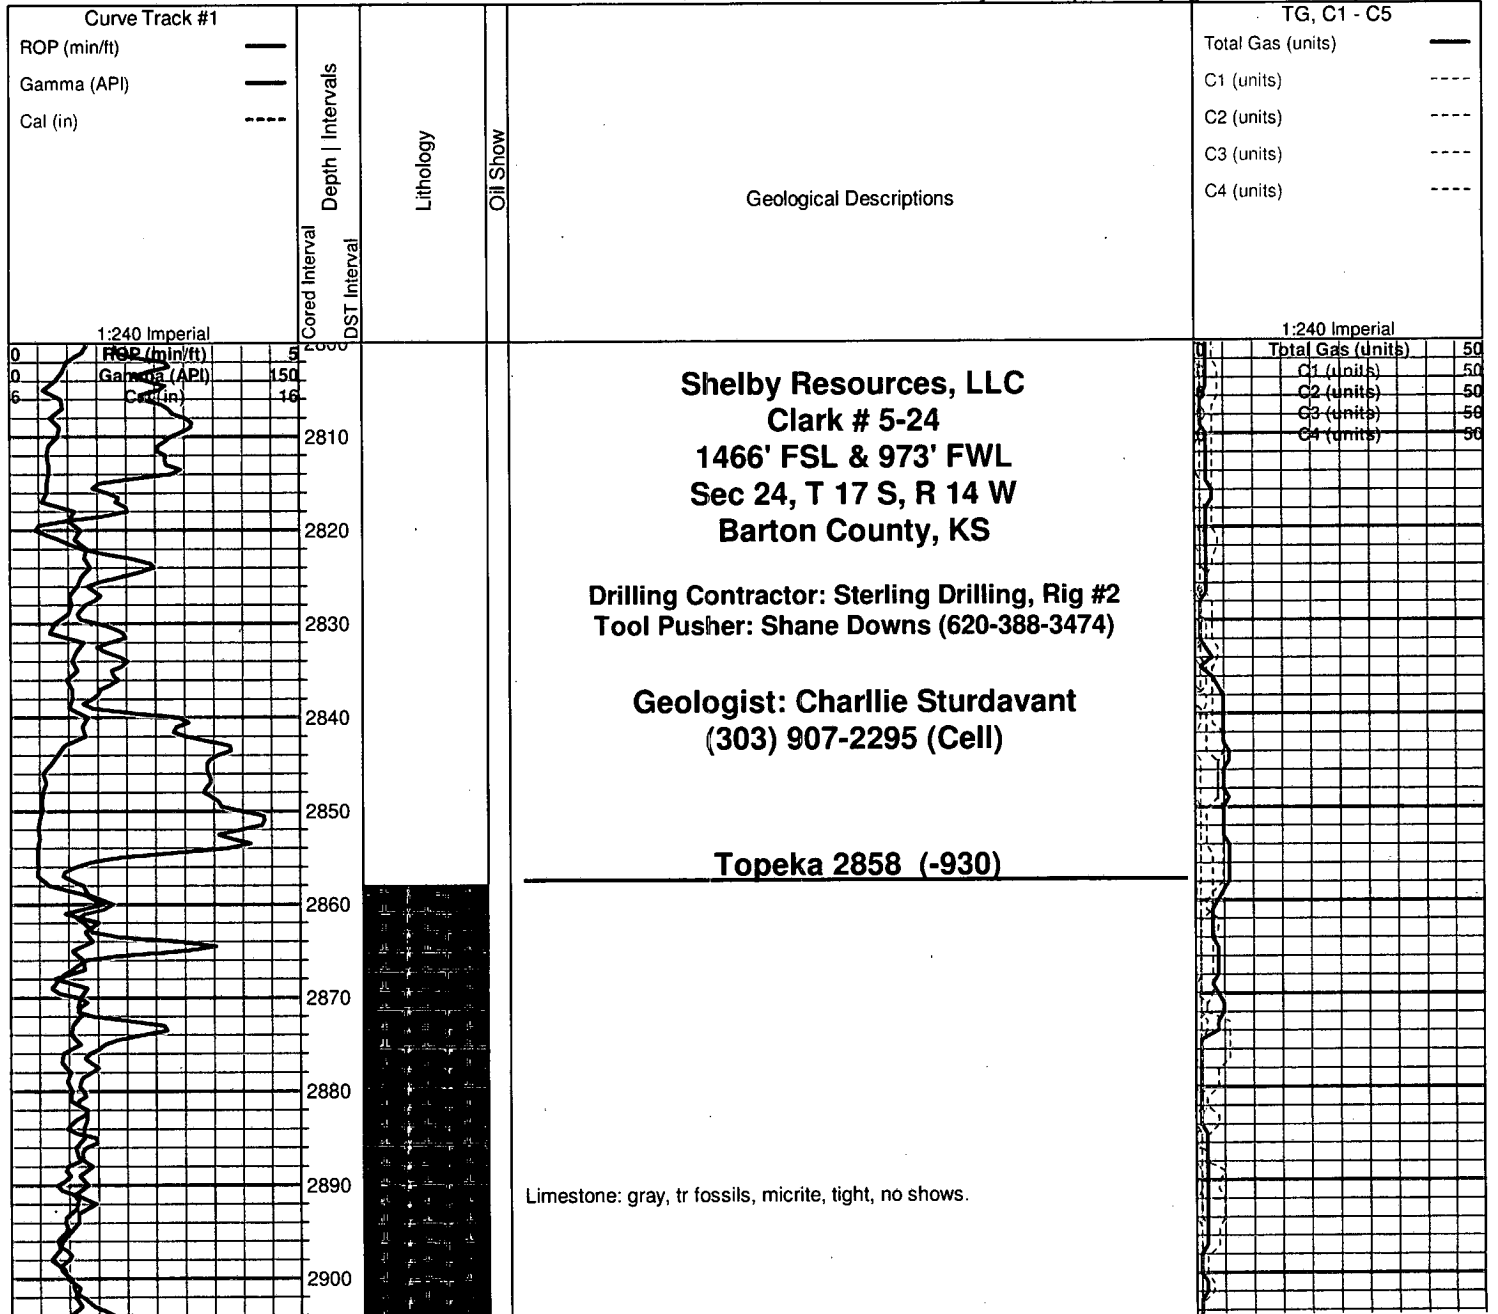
Curve Track #1
ROP (min/ft)
Gamma (API)
Cal (in)

Cored Interval
DST Interval
Depth | Intervals

Lithology

Oil Show

Geological Descriptions

TG, C1 - C5
Total Gas (units)
C1 (units)
C2 (units)
C3 (units)
C4 (units)

1:240 Imperial
0 ROP (min/ft) 5
0 Gamma (API) 150
6 Cal (in) 16

2800

2810
2820
2830
2840
2850
2860
2870
2880
2890
2900

1:240 Imperial
0 Total Gas (units) 50
0 C1 (units) 50
0 C2 (units) 50
0 C3 (units) 50
0 C4 (units) 50

Shelby Resources, LLC
Clark # 5-24
1466' FSL & 973' FWL
Sec 24, T 17 S, R 14 W
Barton County, KS

Drilling Contractor: Sterling Drilling, Rig #2
Tool Pusher: Shane Downs (620-388-3474)

Geologist: Charllie Sturdavant
(303) 907-2295 (Cell)

Topeka 2858 (-930)

Limestone: gray, tr fossils, micrite, tight, no shows.